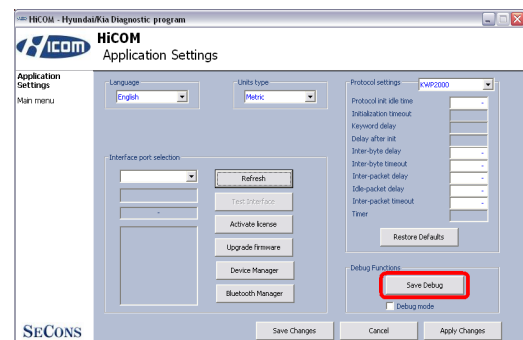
HiCOM - Hyundai/Kia Diagnostic program

HiCOM

HiCOM
Application Settings

Application Settings
Main menu

Language
English

Units type
Metric

Protocol settings
KWP2000

Protocol init idle time
Initialization timeout
Keyword delay
Delay after init
Inter-byte delay
Inter-byte timeout
Inter-packet delay
Idle-packet delay
Inter-packet timeout
Timer

Restore Defaults

Interface port selection

Refresh
Test Interface
Activate license
Upgrade firmware
Device Manager
Bluetooth Manager

Debug Functions
Save Debug
Debug mode

SECONS

Save Changes
Cancel
Apply Changes